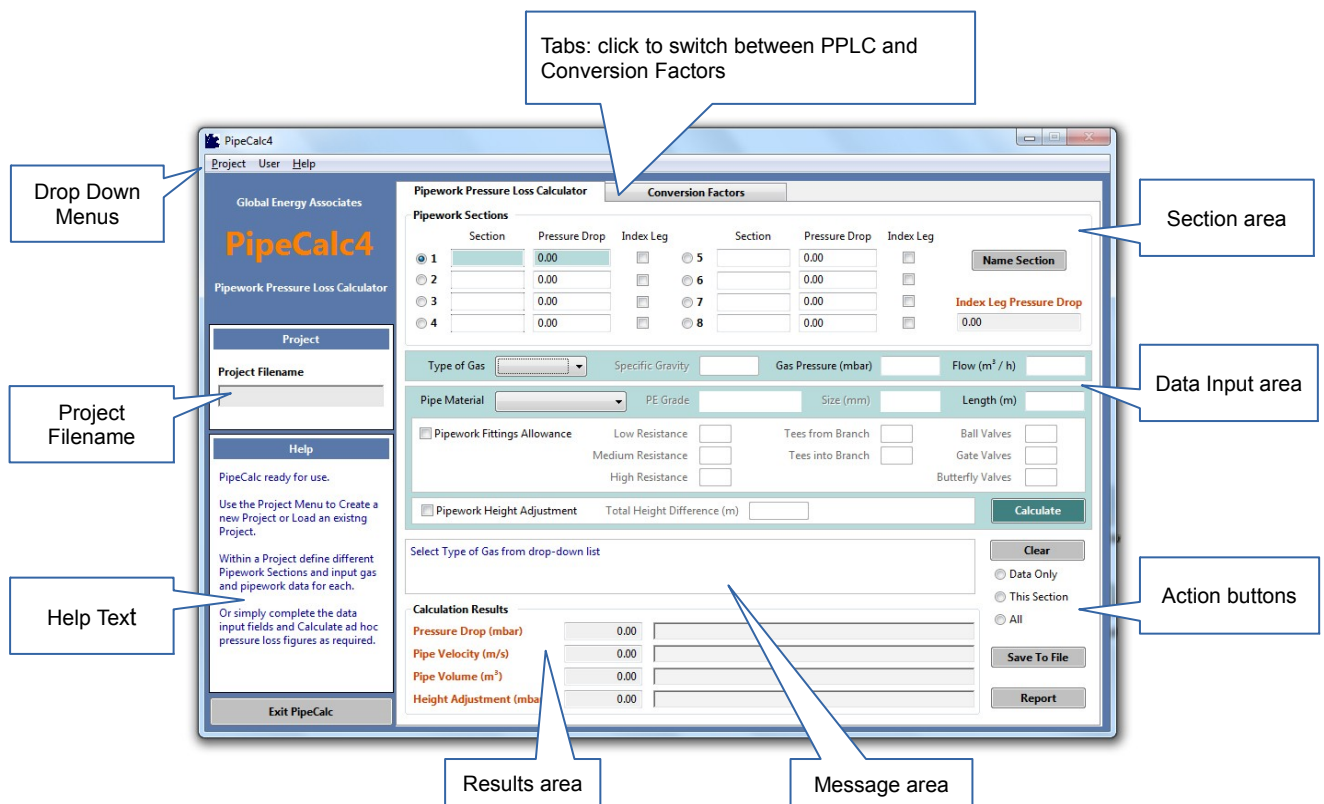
Tabs: click to switch between PPLC and Conversion Factors

PipeCalc4

Project User Help

Drop Down Menus

Global Energy Associates

PipeCalc4

Pipework Pressure Loss Calculator

Project

Project Filename

Project Filename

Help

PipeCalc ready for use.

Use the Project Menu to Create a new Project or Load an existng Project.

Within a Project define different Pipework Sections and input gas and pipework data for each.

Or simply complete the data input fields and Calculate ad hoc pressure loss figures as required.

Help Text

Exit PipeCalc

Pipework Pressure Loss Calculator

Conversion Factors

Section area

Pipework Sections

| | Section | Pressure Drop | Index Leg | | Section | Pressure Drop | Index Leg |
|---|---|---|---|---|---|---|---|
| 1 | | 0.00 | | 5 | | 0.00 | |
| 2 | | 0.00 | | 6 | | 0.00 | |
| 3 | | 0.00 | | 7 | | 0.00 | |
| 4 | | 0.00 | | 8 | | 0.00 | |

Name Section

Index Leg Pressure Drop

0.00

Type of Gas Specific Gravity Gas Pressure (mbar) Flow ($m^3$ / h)

Data Input area

Pipe Material PE Grade Size (mm) Length (m)

Pipework Fittings Allowance Low Resistance Medium Resistance High Resistance Tees from Branch Tees into Branch Ball Valves Gate Valves Butterfly Valves

Pipework Height Adjustment Total Height Difference (m)

Calculate

Select Type of Gas from drop-down list

Clear

Data Only

This Section

All

Action buttons

Calculation Results

Pressure Drop (mbar) 0.00

Pipe Velocity (m/s) 0.00

Pipe Volume ($m^3$) 0.00

Height Adjustment (mbar 0.00

Save To File

Report

Results area

Message area